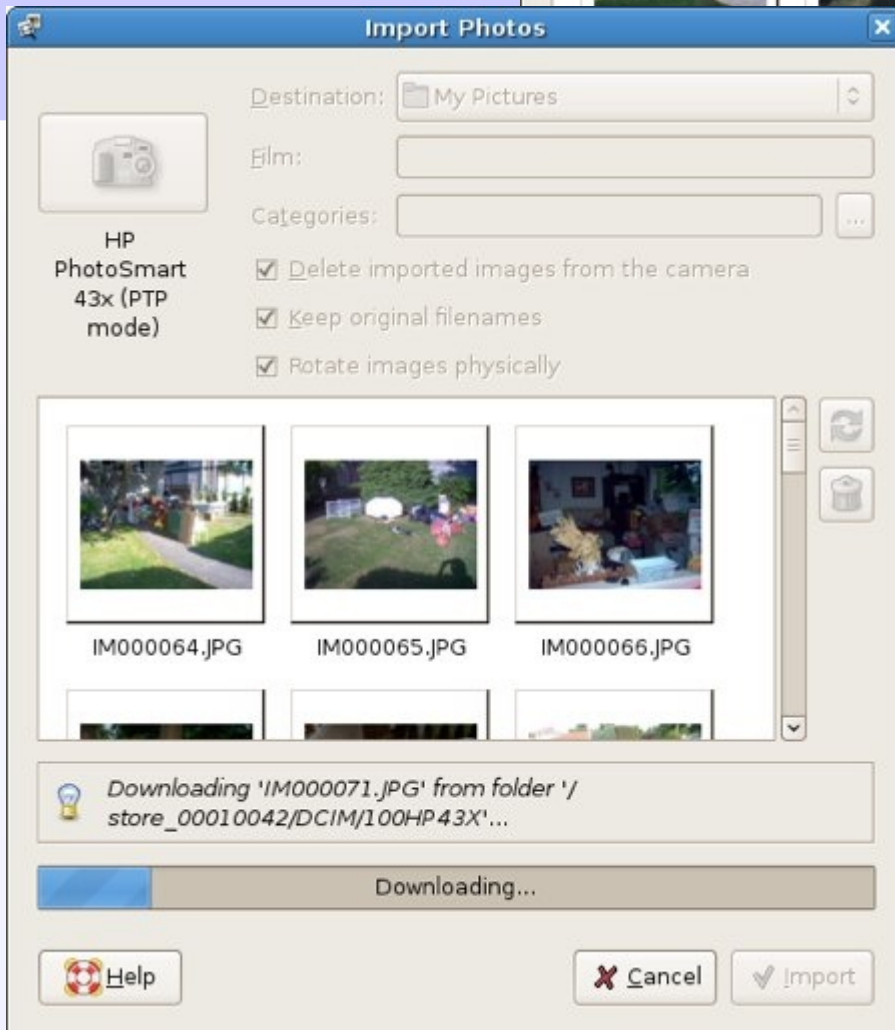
Import Photos

Destination: My Pictures

Film:

Categories:

HP PhotoSmart 43x (PTP mode)

Delete imported images from the camera

Keep original filenames

Rotate images physically

IM000064.JPG

IM000065.JPG

IM000066.JPG

Downloading 'IM000071.JPG' from folder '/store_00010042/DCIM/100HP43X'...

Downloading...

Help

Cancel

Import